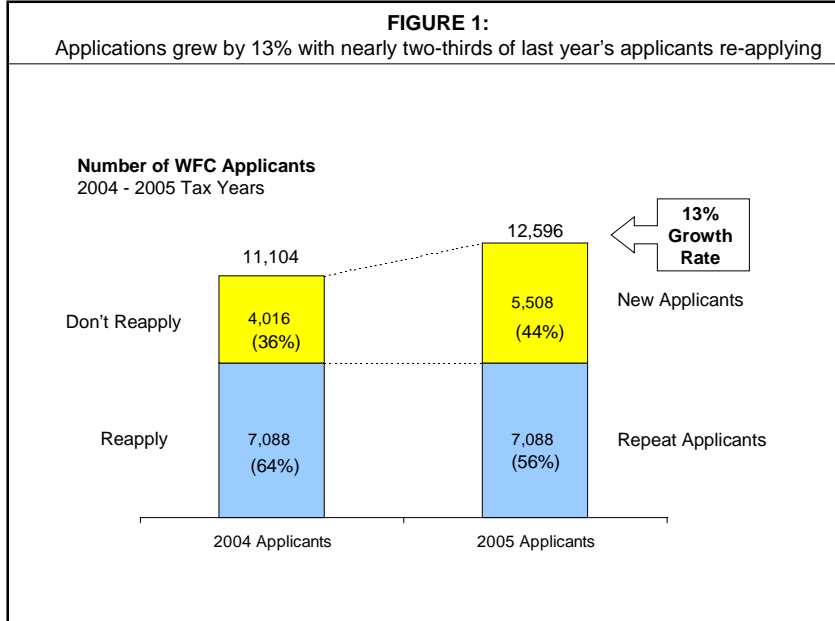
FIGURE 1:
Applications grew by 13% with nearly two-thirds of last year's applicants re-applying

Number of WFC Applicants
2004 - 2005 Tax Years

13% Growth Rate

11,104

12,596

Don't Reapply

4,016 (36%)

5,508 (44%)

New Applicants

Reapply

7,088 (64%)

7,088 (56%)

Repeat Applicants

2004 Applicants

2005 Applicants